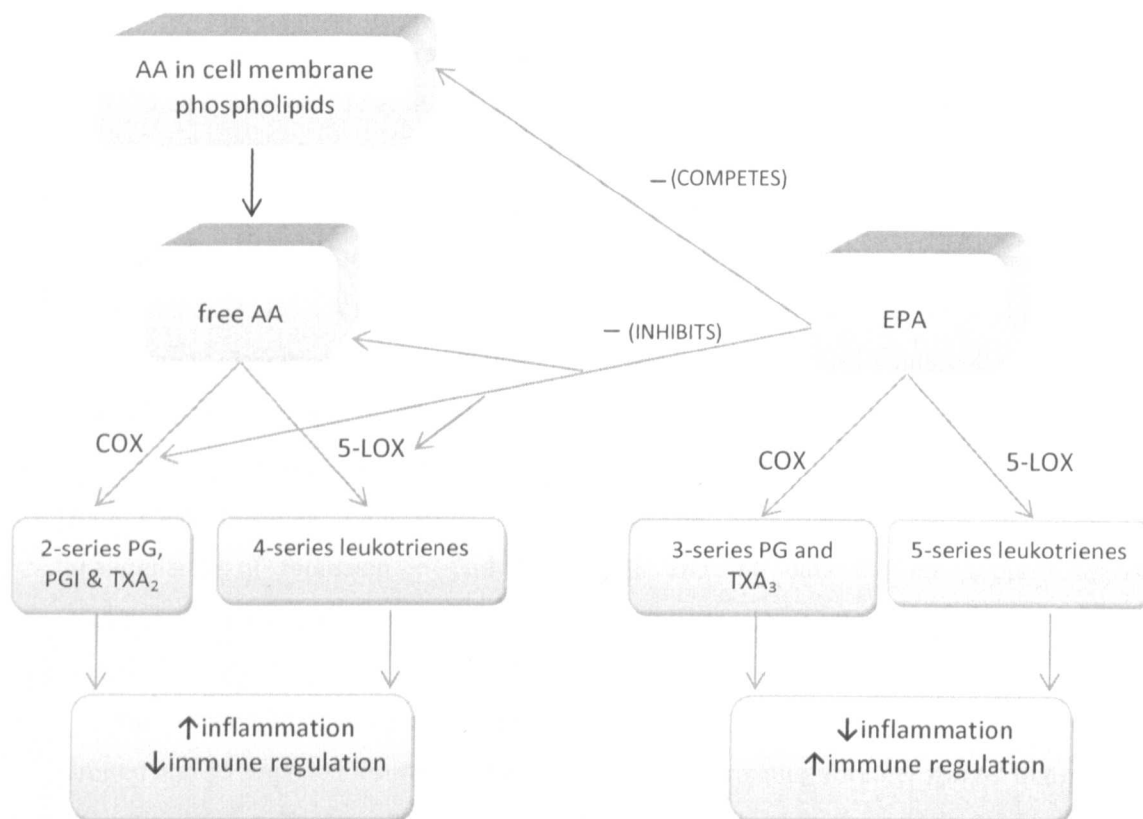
AA in cell membrane phospholipids

– (COMPETES)

free AA

– (INHIBITS)

EPA

COX

5-LOX

COX

5-LOX

2-series PG, PGI & $TXA_2$

4-series leukotrienes

3-series PG and $TXA_3$

5-series leukotrienes

↑inflammation
↓immune regulation

↓inflammation
↑immune regulation